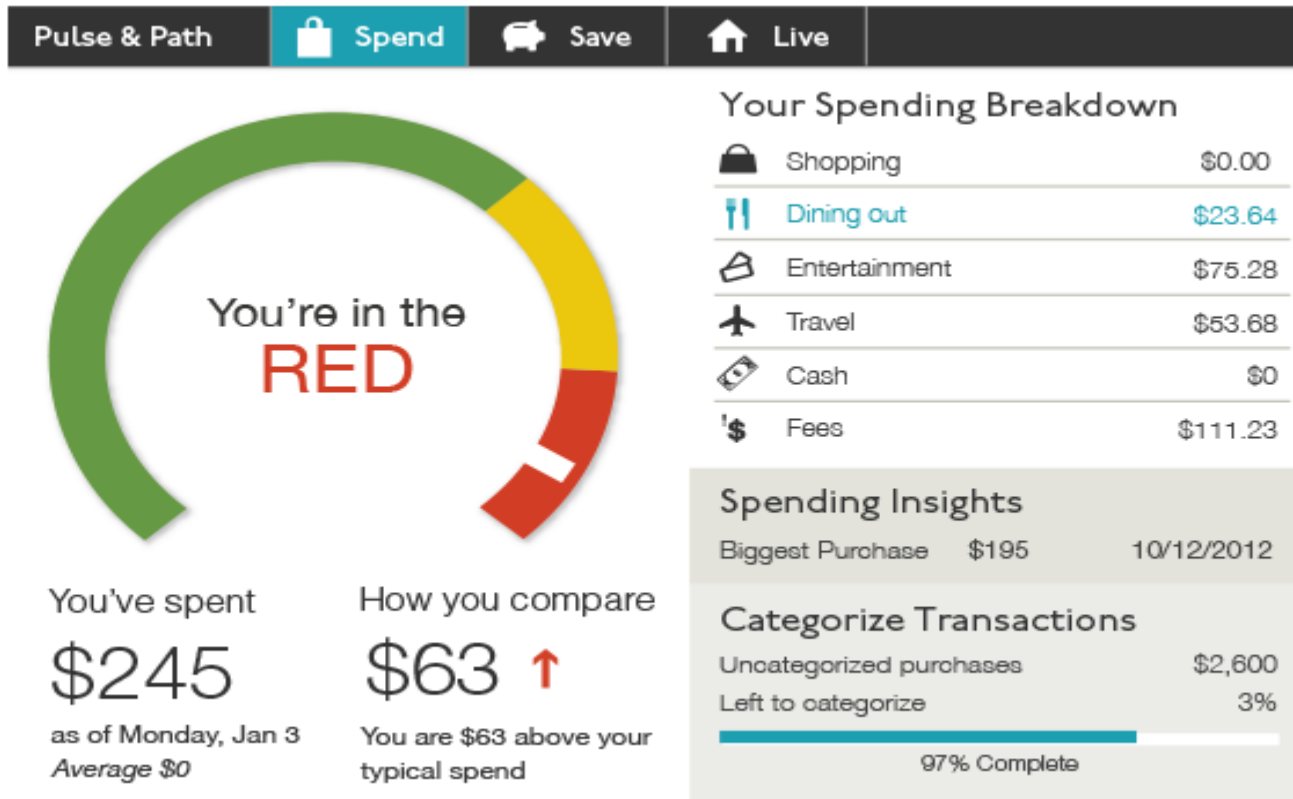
Pulse & Path | Spend | Save | Live

You're in the
RED

You've spent
$245
as of Monday, Jan 3
Average $0

How you compare
$63 ↑
You are $63 above your typical spend

Your Spending Breakdown

| | |
|---|---|
| Shopping | $0.00 |
| Dining out | $23.64 |
| Entertainment | $75.28 |
| Travel | $53.68 |
| Cash | $0 |
| Fees | $111.23 |

Spending Insights
Biggest Purchase $195 10/12/2012

Categorize Transactions
Uncategorized purchases $2,600
Left to categorize 3%
97% Complete